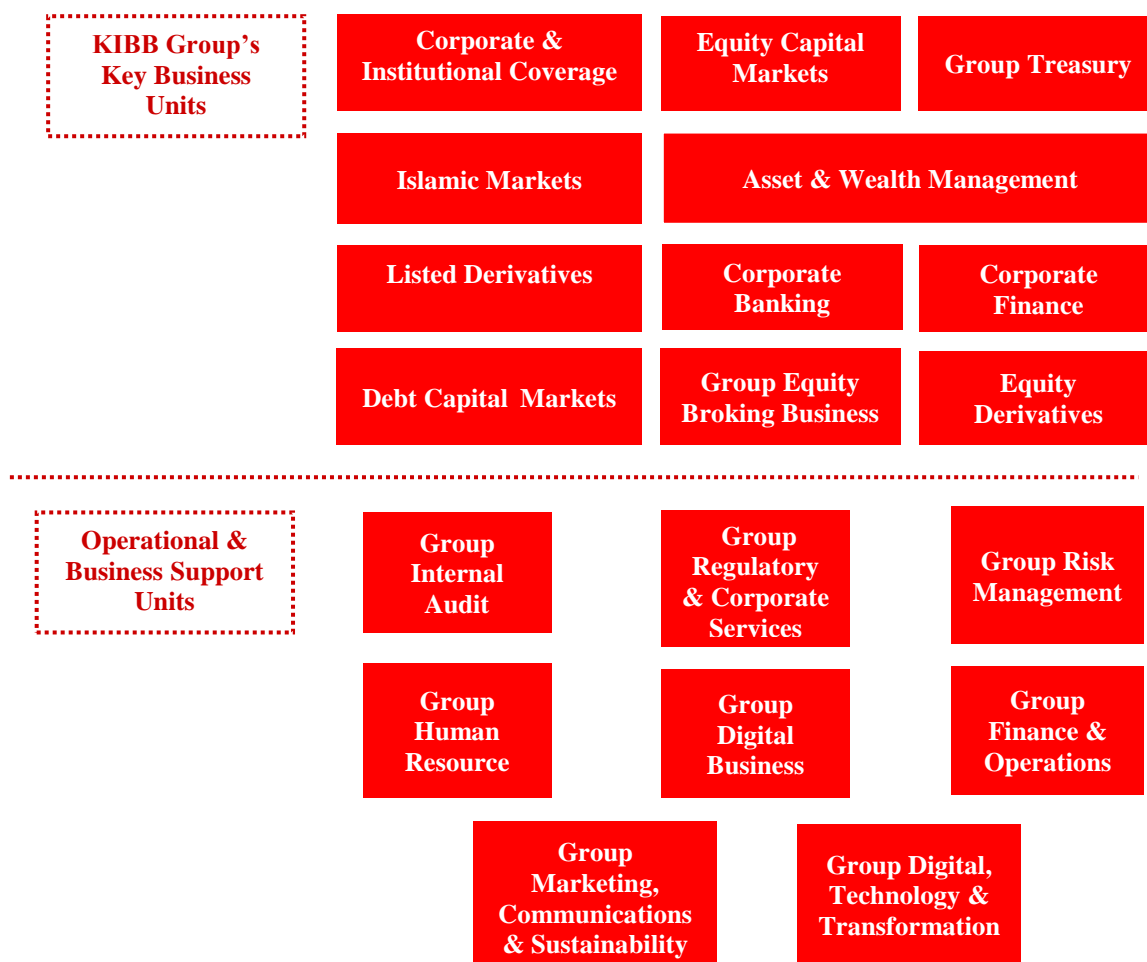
KIBB Group's Key Business Units

Corporate & Institutional Coverage

Equity Capital Markets

Group Treasury

Islamic Markets

Asset & Wealth Management

Listed Derivatives

Corporate Banking

Corporate Finance

Debt Capital Markets

Group Equity Broking Business

Equity Derivatives

Operational & Business Support Units

Group Internal Audit

Group Regulatory & Corporate Services

Group Risk Management

Group Human Resource

Group Digital Business

Group Finance & Operations

Group Marketing, Communications & Sustainability

Group Digital, Technology & Transformation